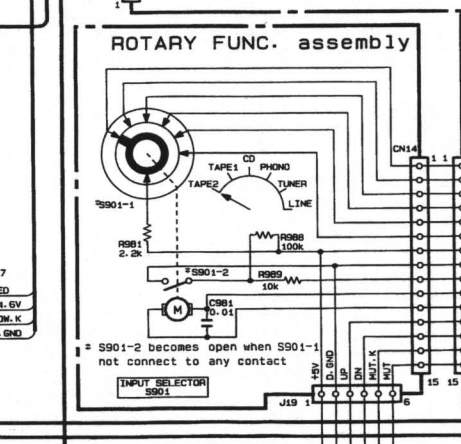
ROTARY FUNC. assembly

CN14

1 1

TAPE1 CD PHONO

TAPE2 TUNER

LINE

*S901-1

R981 2.2k

R988 100k

*S901-2

R989 10k

M

C981 0.01

* S901-2 becomes open when S901-1 not connect to any contact

INPUT SELECTOR S901

+5V D.GND UP DN MUT.K MUT

J19 1 6

15 15

7

ED

4.6V

OW.K

GND

1